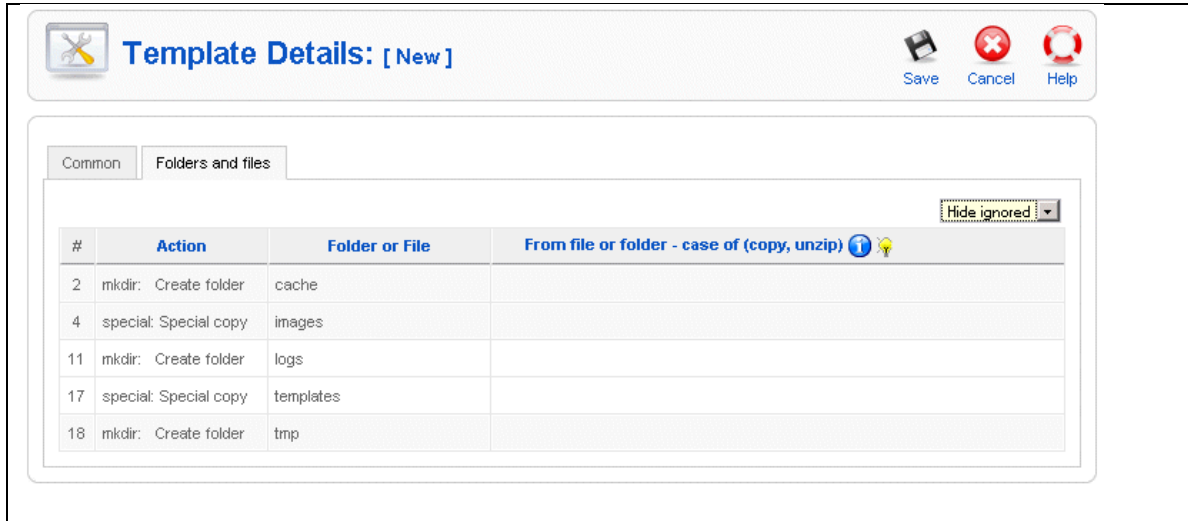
Template Details: [ New ]

Save Cancel Help

Common | Folders and files

Hide ignored

| # | Action | Folder or File | From file or folder - case of (copy, unzip) |
|---|---|---|---|
| 2 | mkdir: Create folder | cache | |
| 4 | special: Special copy | images | |
| 11 | mkdir: Create folder | logs | |
| 17 | special: Special copy | templates | |
| 18 | mkdir: Create folder | tmp | |